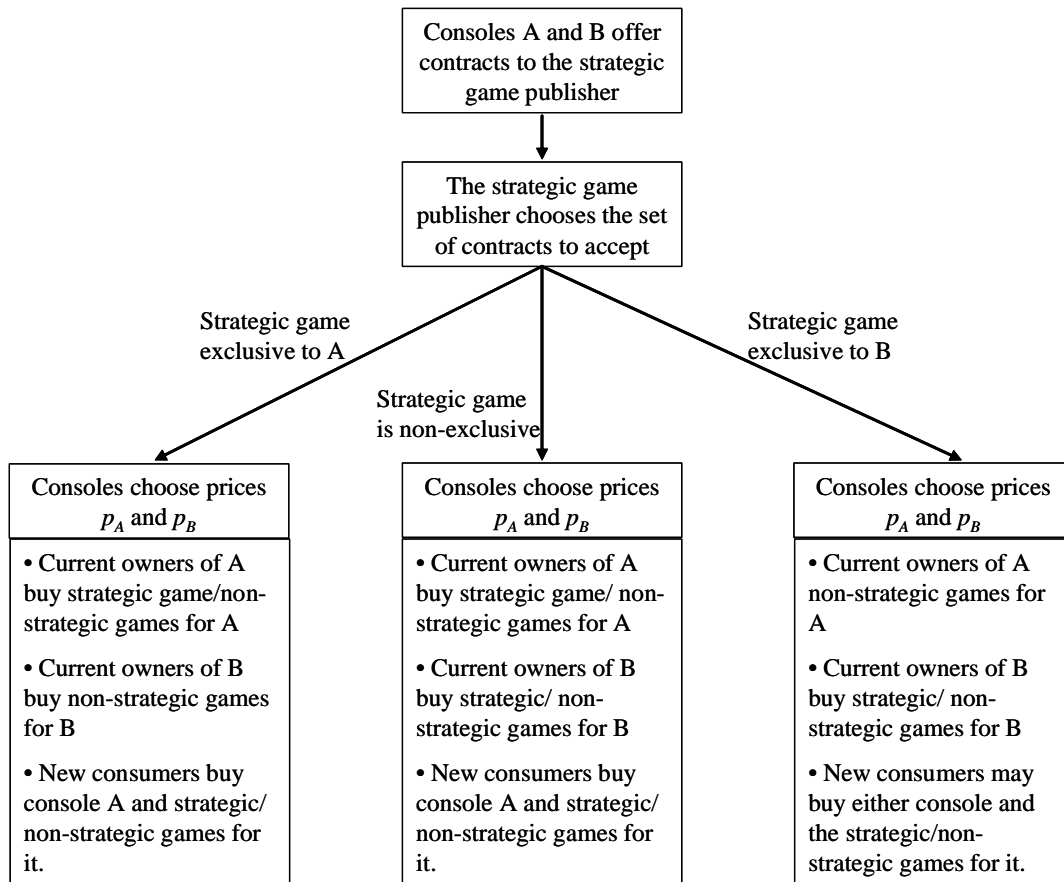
Consoles A and B offer contracts to the strategic game publisher

The strategic game publisher chooses the set of contracts to accept

Strategic game exclusive to A

Strategic game is non-exclusive

Strategic game exclusive to B

Consoles choose prices $p_A$ and $p_B$

• Current owners of A buy strategic game/non-strategic games for A

• Current owners of B buy non-strategic games for B

• New consumers buy console A and strategic/ non-strategic games for it.

Consoles choose prices $p_A$ and $p_B$

• Current owners of A buy strategic game/ non-strategic games for A

• Current owners of B buy strategic/ non-strategic games for B

• New consumers buy console A and strategic/ non-strategic games for it.

Consoles choose prices $p_A$ and $p_B$

• Current owners of A non-strategic games for A

• Current owners of B buy strategic/ non-strategic games for B

• New consumers may buy either console and the strategic/non-strategic games for it.